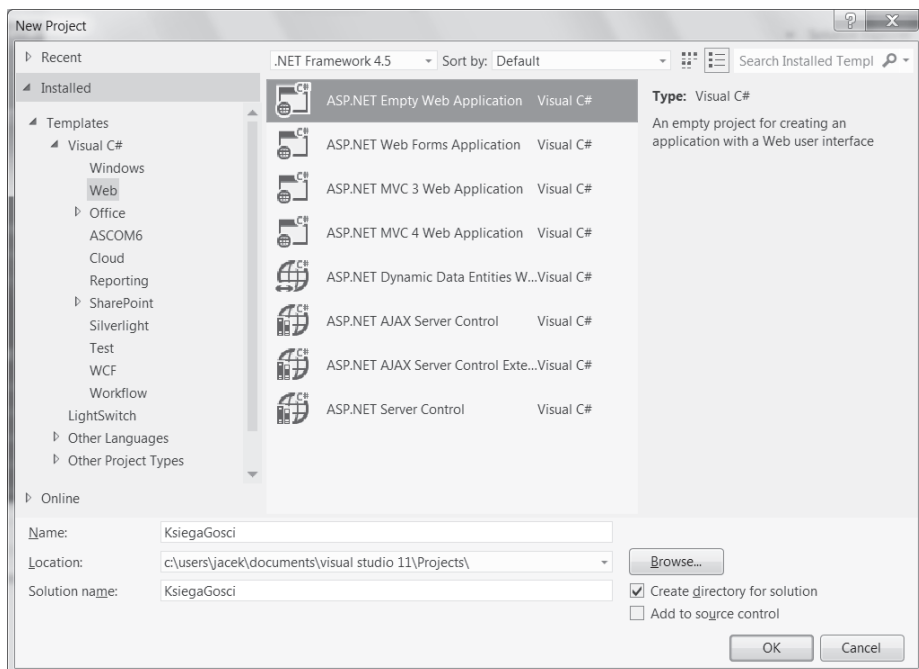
New Project

? X

▷ Recent

◢ Installed

◢ Templates

◢ Visual C#

Windows

Web

▷ Office

ASCOM6

Cloud

Reporting

▷ SharePoint

Silverlight

Test

WCF

Workflow

LightSwitch

▷ Other Languages

▷ Other Project Types

▷ Online

.NET Framework 4.5

Sort by: Default

Search Installed Templ

ASP.NET Empty Web Application Visual C#

ASP.NET Web Forms Application Visual C#

ASP.NET MVC 3 Web Application Visual C#

ASP.NET MVC 4 Web Application Visual C#

ASP.NET Dynamic Data Entities W...Visual C#

ASP.NET AJAX Server Control Visual C#

ASP.NET AJAX Server Control Exte...Visual C#

ASP.NET Server Control Visual C#

Type: Visual C#

An empty project for creating an application with a Web user interface

Name: KsiegaGosci

Location: c:\users\jacek\documents\visual studio 11\Projects\

Browse...

Solution name: KsiegaGosci

Create directory for solution

Add to source control

OK

Cancel